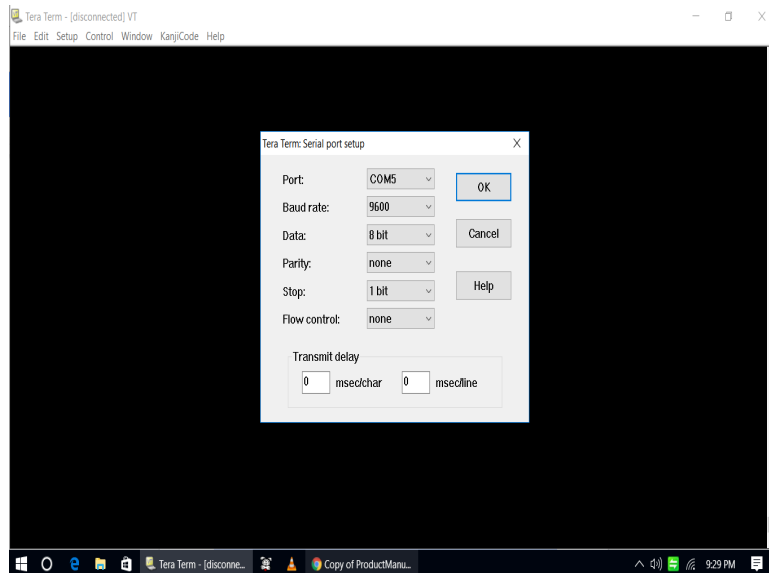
Tera Term - [disconnected] VT
File Edit Setup Control Window KanjiCode Help

Tera Term: Serial port setup

Port: COM5
Baud rate: 9600
Data: 8 bit
Parity: none
Stop: 1 bit
Flow control: none

OK
Cancel
Help

Transmit delay
0 msec/char 0 msec/line

Tera Term - [disconne...
Copy of ProductManu...
9:29 PM